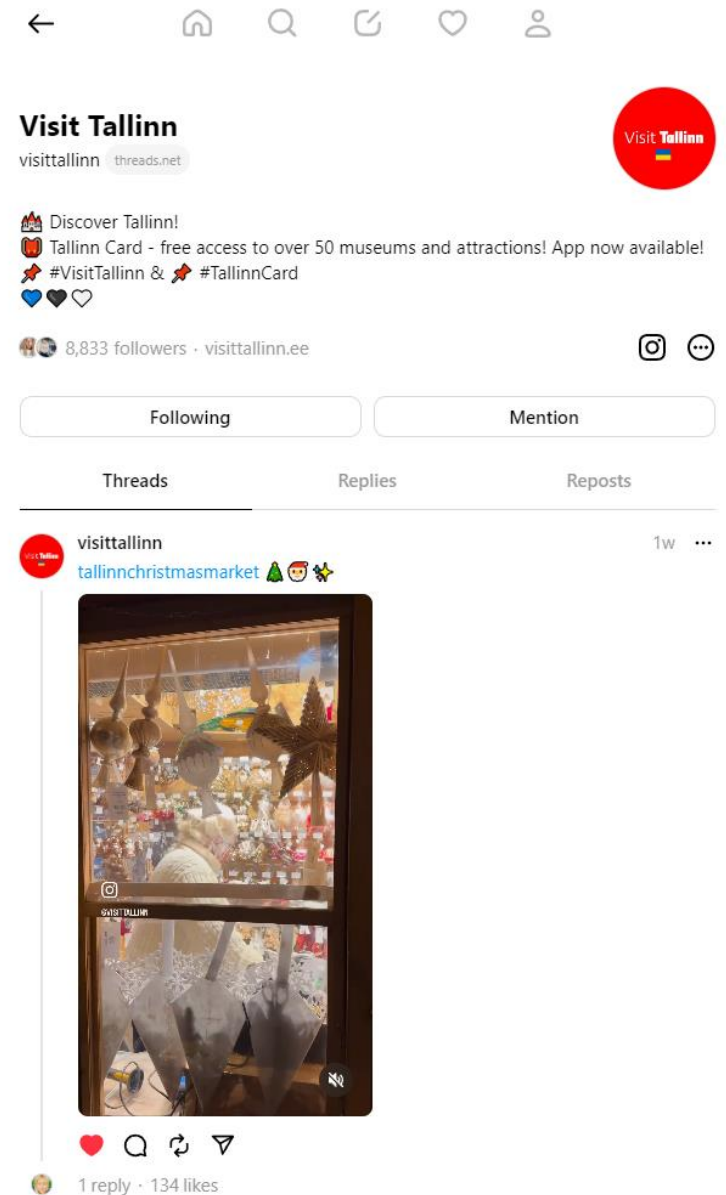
Visit Tallinn
visittallinn threads.net

Visit Tallinn

🏰 Discover Tallinn!
📕 Tallinn Card - free access to over 50 museums and attractions! App now available!
📌 #VisitTallinn & 📌 #TallinnCard
💙🖤🤍

8,833 followers · visittallinn.ee

Following
Mention

Threads
Replies
Reposts

visittallinn
1w
tallinnchristmasmarket 🎄🎅✨

@VISITTALLINN

1 reply · 134 likes